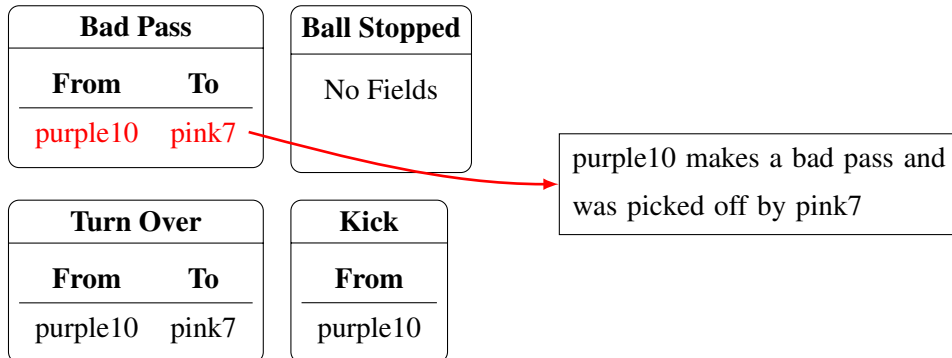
**Bad Pass**

| From | To |
|---|---|
| purple10 | pink7 |

**Ball Stopped**

No Fields

purple10 makes a bad pass and was picked off by pink7

**Turn Over**

| From | To |
|---|---|
| purple10 | pink7 |

**Kick**

| From |
|---|
| purple10 |